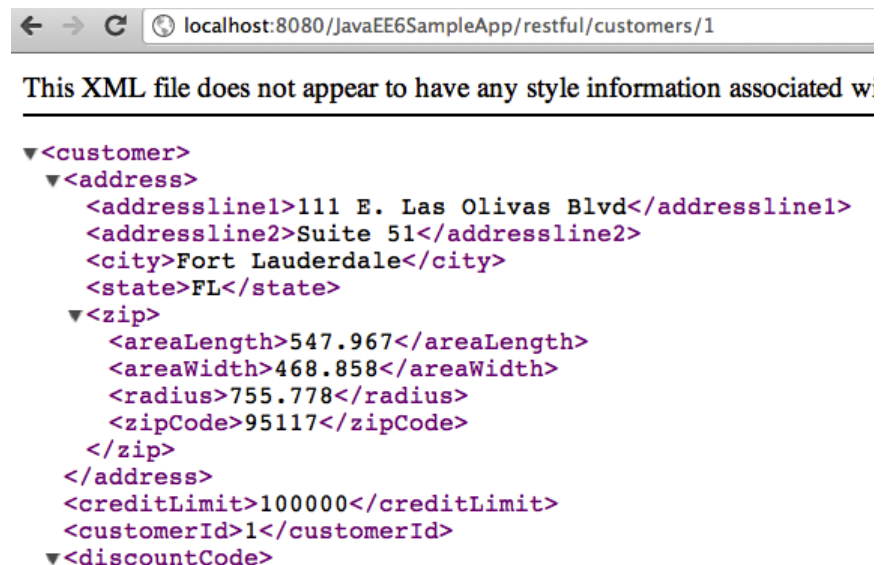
localhost:8080/JavaEE6SampleApp/restful/customers/1

This XML file does not appear to have any style information associated wi

▼<customer>
▼<address>
<addressline1>111 E. Las Olivas Blvd</addressline1>
<addressline2>Suite 51</addressline2>
<city>Fort Lauderdale</city>
<state>FL</state>
▼<zip>
<areaLength>547.967</areaLength>
<areaWidth>468.858</areaWidth>
<radius>755.778</radius>
<zipCode>95117</zipCode>
</zip>
</address>
<creditLimit>100000</creditLimit>
<customerId>1</customerId>
▼<discountCode>